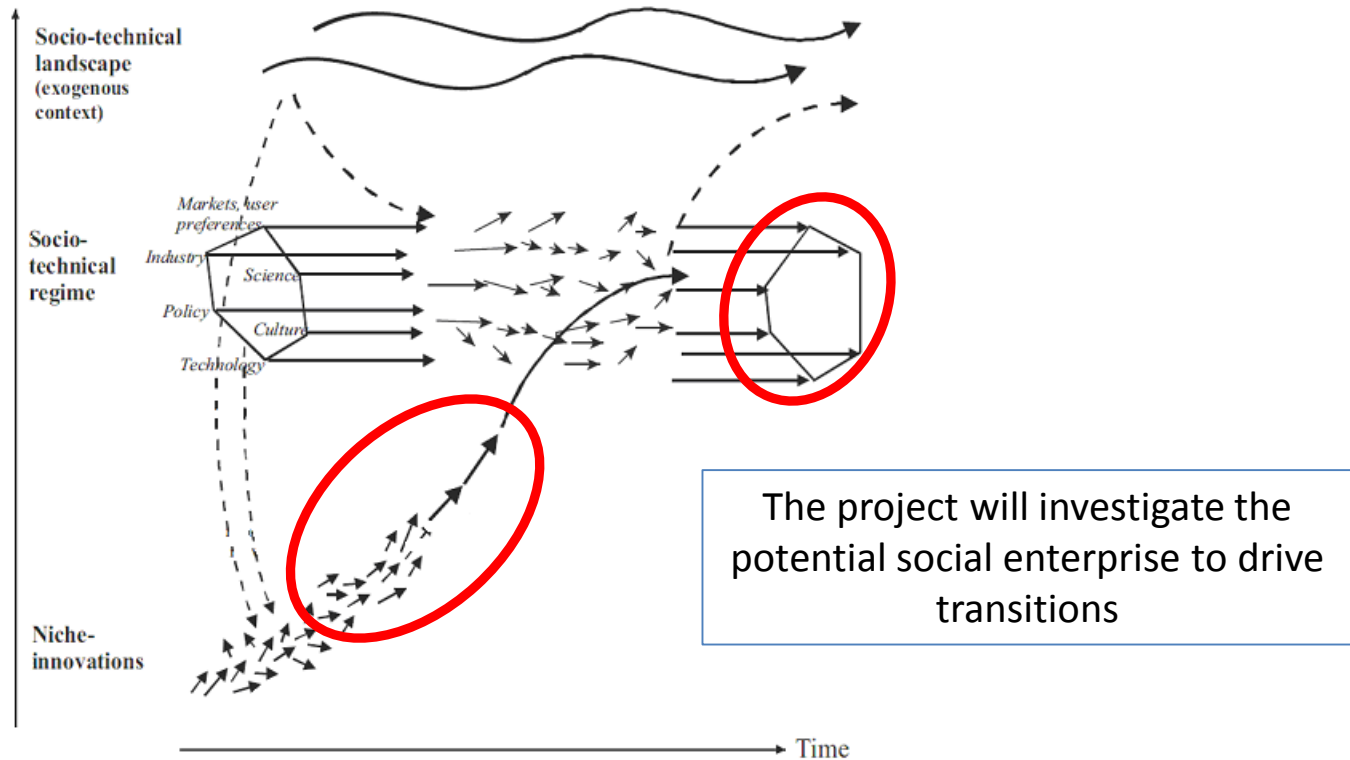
Socio-technical landscape (exogenous context)

Socio-technical regime

Markets, user preferences

Industry

Science

Policy

Culture

Technology

Niche-innovations

Time

The project will investigate the potential social enterprise to drive transitions